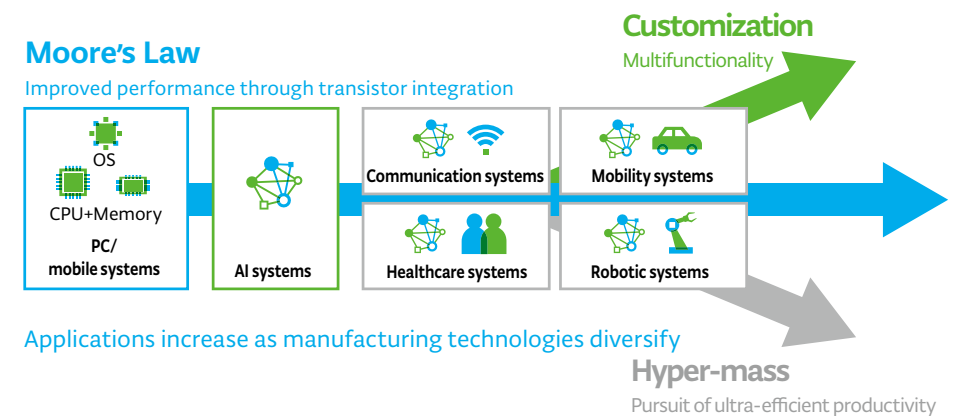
Customization

Multifunctionality

Moore's Law

Improved performance through transistor integration

OS

CPU+Memory

PC/
mobile systems

AI systems

Communication systems

Mobility systems

Healthcare systems

Robotic systems

Applications increase as manufacturing technologies diversify

Hyper-mass

Pursuit of ultra-efficient productivity